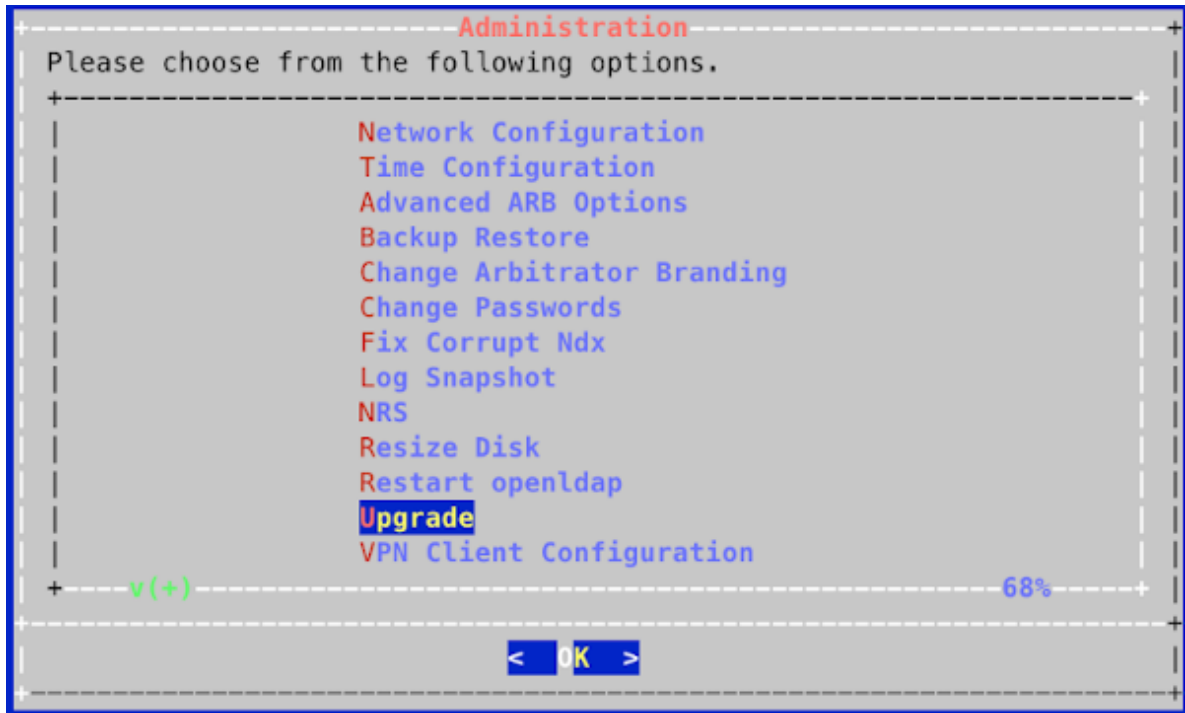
Administration

Please choose from the following options.

Network Configuration
Time Configuration
Advanced ARB Options
Backup Restore
Change Arbitrator Branding
Change Passwords
Fix Corrupt Ndx
Log Snapshot
NRS
Resize Disk
Restart openldap
Upgrade
VPN Client Configuration

v(+) 68%

< OK >